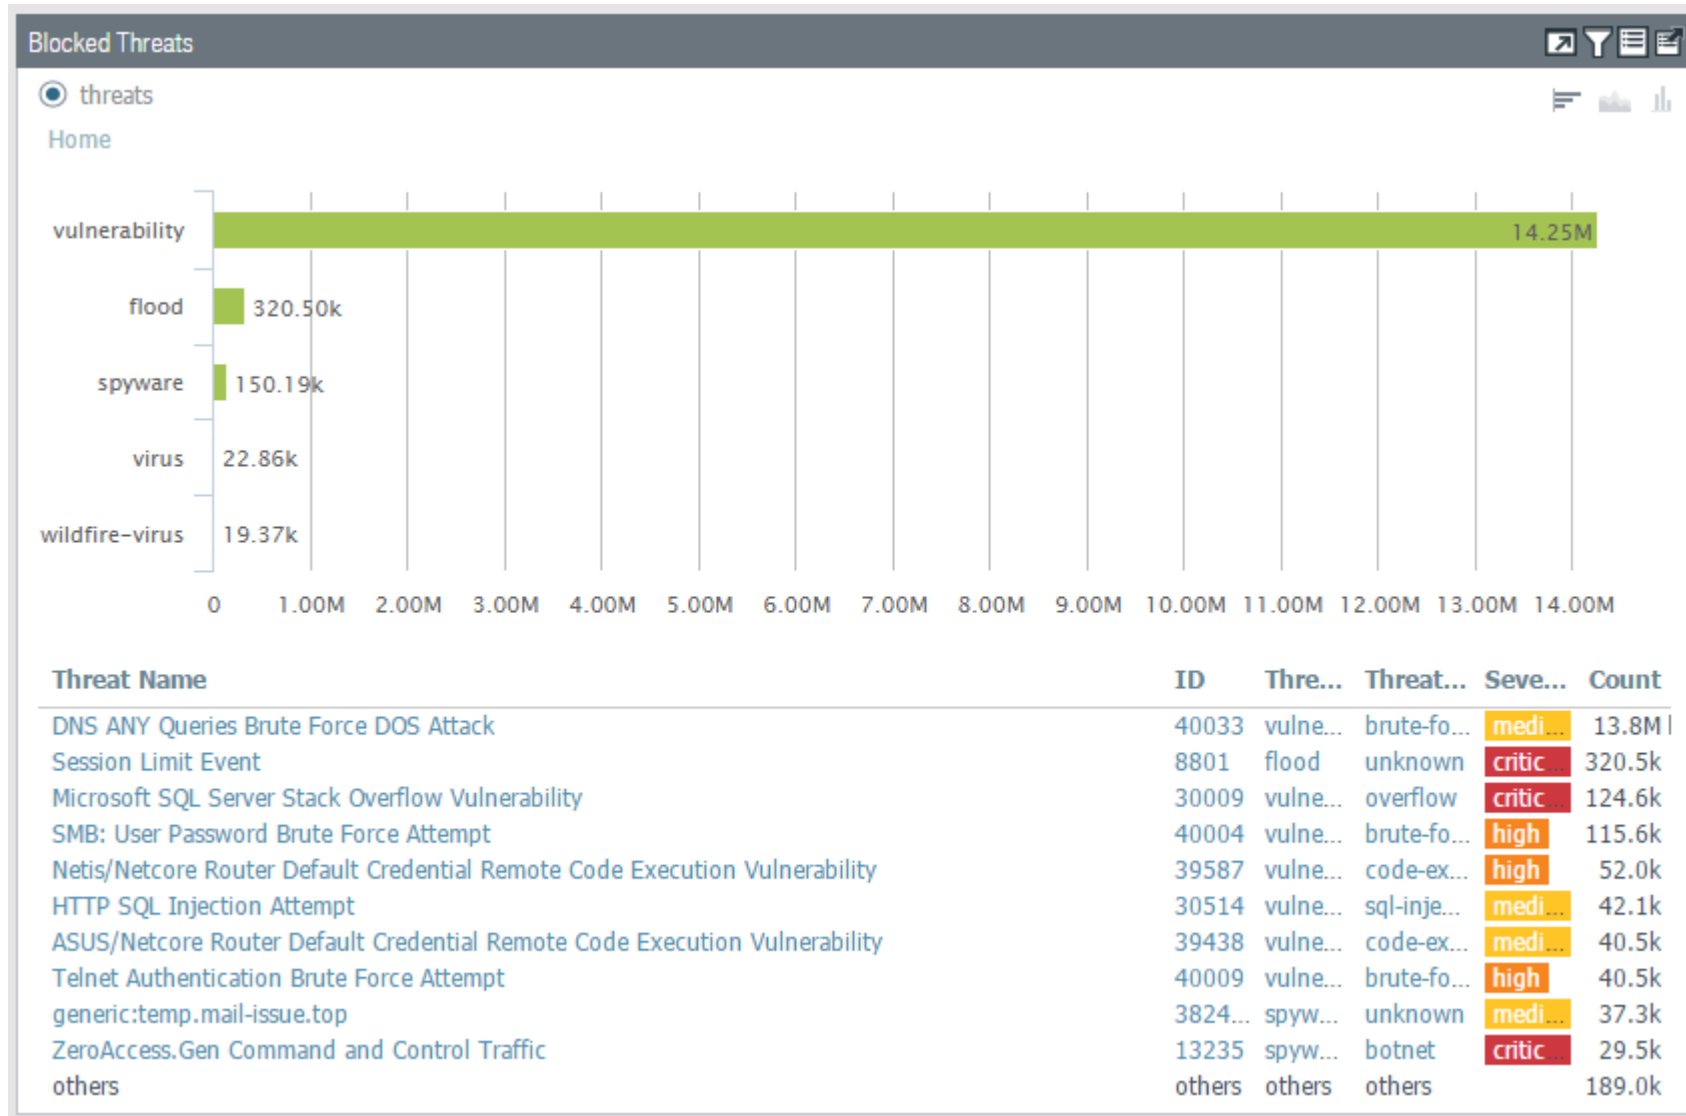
Blocked Threats

threats

Home

vulnerability 14.25M
flood 320.50k
spyware 150.19k
virus 22.86k
wildfire-virus 19.37k

0 1.00M 2.00M 3.00M 4.00M 5.00M 6.00M 7.00M 8.00M 9.00M 10.00M 11.00M 12.00M 13.00M 14.00M

| Threat Name | ID | Thre... | Threat... | Seve... | Count |
|---|---|---|---|---|---|
| DNS ANY Queries Brute Force DOS Attack | 40033 | vulne... | brute-fo... | medi... | 13.8M |
| Session Limit Event | 8801 | flood | unknown | critic... | 320.5k |
| Microsoft SQL Server Stack Overflow Vulnerability | 30009 | vulne... | overflow | critic... | 124.6k |
| SMB: User Password Brute Force Attempt | 40004 | vulne... | brute-fo... | high | 115.6k |
| Netis/Netcore Router Default Credential Remote Code Execution Vulnerability | 39587 | vulne... | code-ex... | high | 52.0k |
| HTTP SQL Injection Attempt | 30514 | vulne... | sql-inje... | medi... | 42.1k |
| ASUS/Netcore Router Default Credential Remote Code Execution Vulnerability | 39438 | vulne... | code-ex... | medi... | 40.5k |
| Telnet Authentication Brute Force Attempt | 40009 | vulne... | brute-fo... | high | 40.5k |
| generic:temp.mail-issue.top | 3824... | spyw... | unknown | medi... | 37.3k |
| ZeroAccess.Gen Command and Control Traffic | 13235 | spyw... | botnet | critic... | 29.5k |
| others | others | others | others |  | 189.0k |